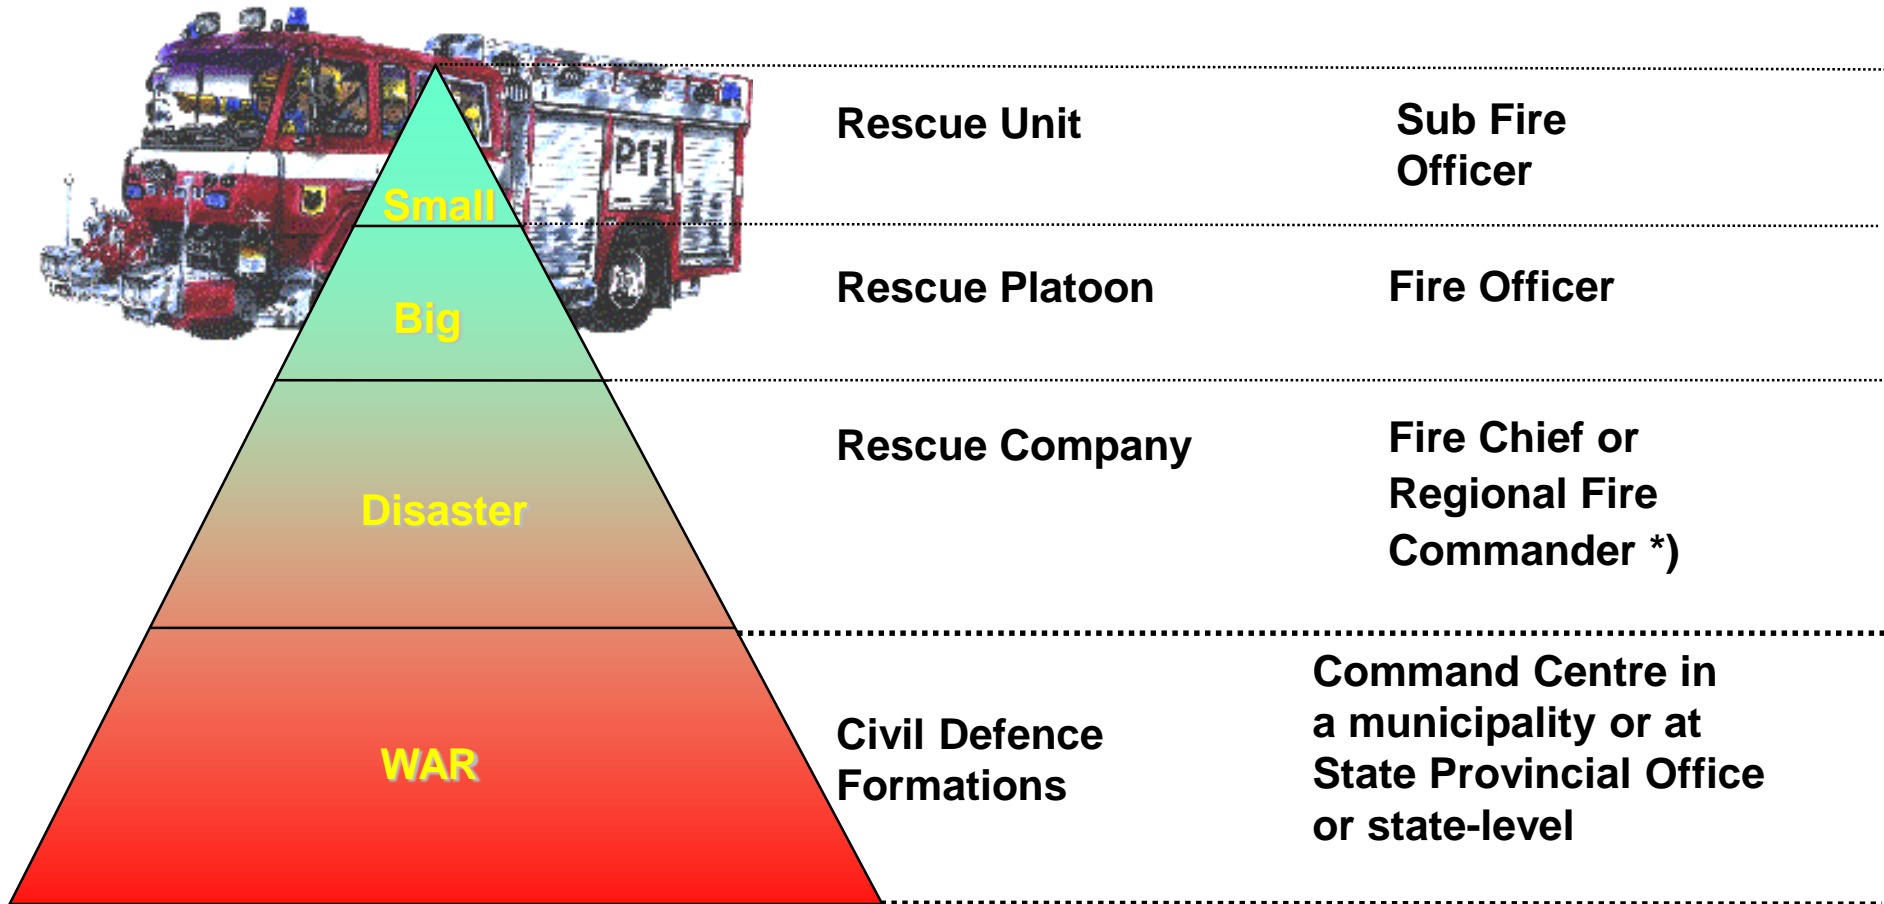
P11

Small

Rescue Unit

Sub Fire Officer

Big

Rescue Platoon

Fire Officer

Disaster

Rescue Company

Fire Chief or Regional Fire Commander *)

WAR

Civil Defence Formations

Command Centre in a municipality or at State Provincial Office or state-level